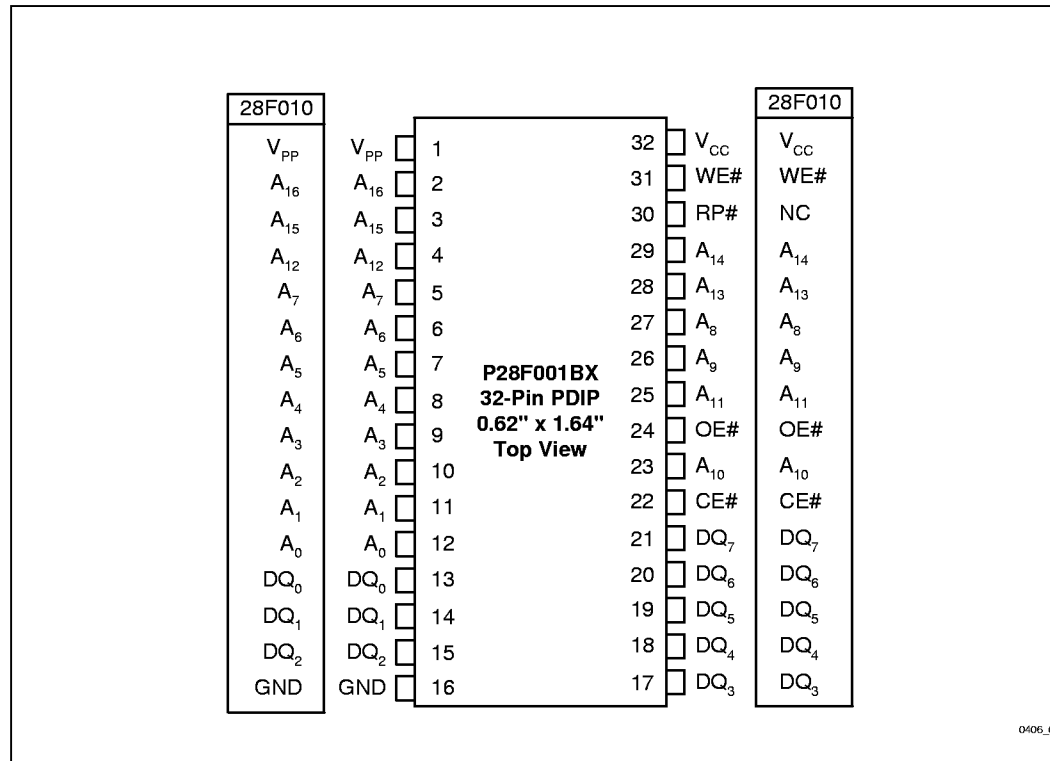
28F010
$V_{PP}$
$A_{16}$
$A_{15}$
$A_{12}$
$A_7$
$A_6$
$A_5$
$A_4$
$A_3$
$A_2$
$A_1$
$A_0$
$DQ_0$
$DQ_1$
$DQ_2$
GND

$V_{PP}$ 1
$A_{16}$ 2
$A_{15}$ 3
$A_{12}$ 4
$A_7$ 5
$A_6$ 6
$A_5$ 7
$A_4$ 8
$A_3$ 9
$A_2$ 10
$A_1$ 11
$A_0$ 12
$DQ_0$ 13
$DQ_1$ 14
$DQ_2$ 15
GND 16

P28F001BX
32-Pin PDIP
0.62" x 1.64"
Top View

32 $V_{CC}$
31 WE#
30 RP#
29 $A_{14}$
28 $A_{13}$
27 $A_8$
26 $A_9$
25 $A_{11}$
24 OE#
23 $A_{10}$
22 CE#
21 $DQ_7$
20 $DQ_6$
19 $DQ_5$
18 $DQ_4$
17 $DQ_3$

28F010
$V_{CC}$
WE#
NC
$A_{14}$
$A_{13}$
$A_8$
$A_9$
$A_{11}$
OE#
$A_{10}$
CE#
$DQ_7$
$DQ_6$
$DQ_5$
$DQ_4$
$DQ_3$

0406_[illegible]